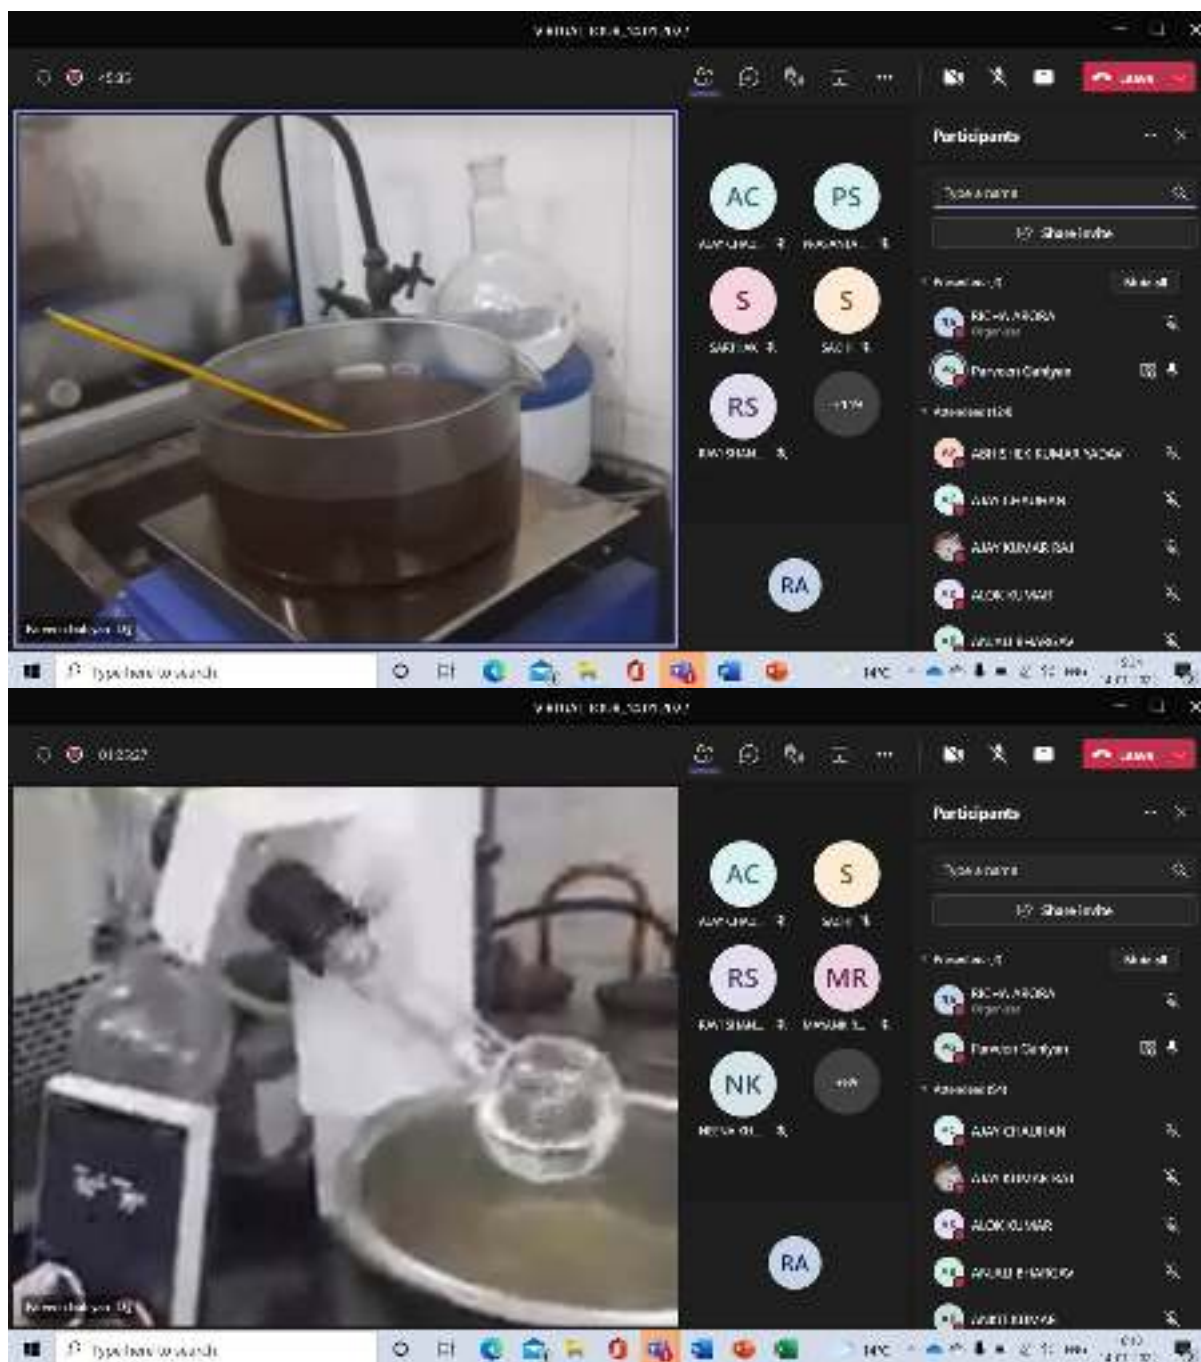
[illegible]

Leave

Participants

Type a name

Share invite

Mute all

AC

PS

S

S

RS

RA

RICHA ARORA

Organizer

Parveen Garlyan

ABHISHEK KUMAR YADAV

AJAY CHAUHAN

AJAY KUMAR RAI

ALOK KUMAR

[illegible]

Type here to search

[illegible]

Leave

Participants

Type a name

Share invite

Mute all

AC

S

RS

MR

NK

RA

RICHA ARORA

Organizer

Parveen Garlyan

AJAY CHAUHAN

AJAY KUMAR RAI

ALOK KUMAR

ANAND BHANDARI

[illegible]

Type here to search